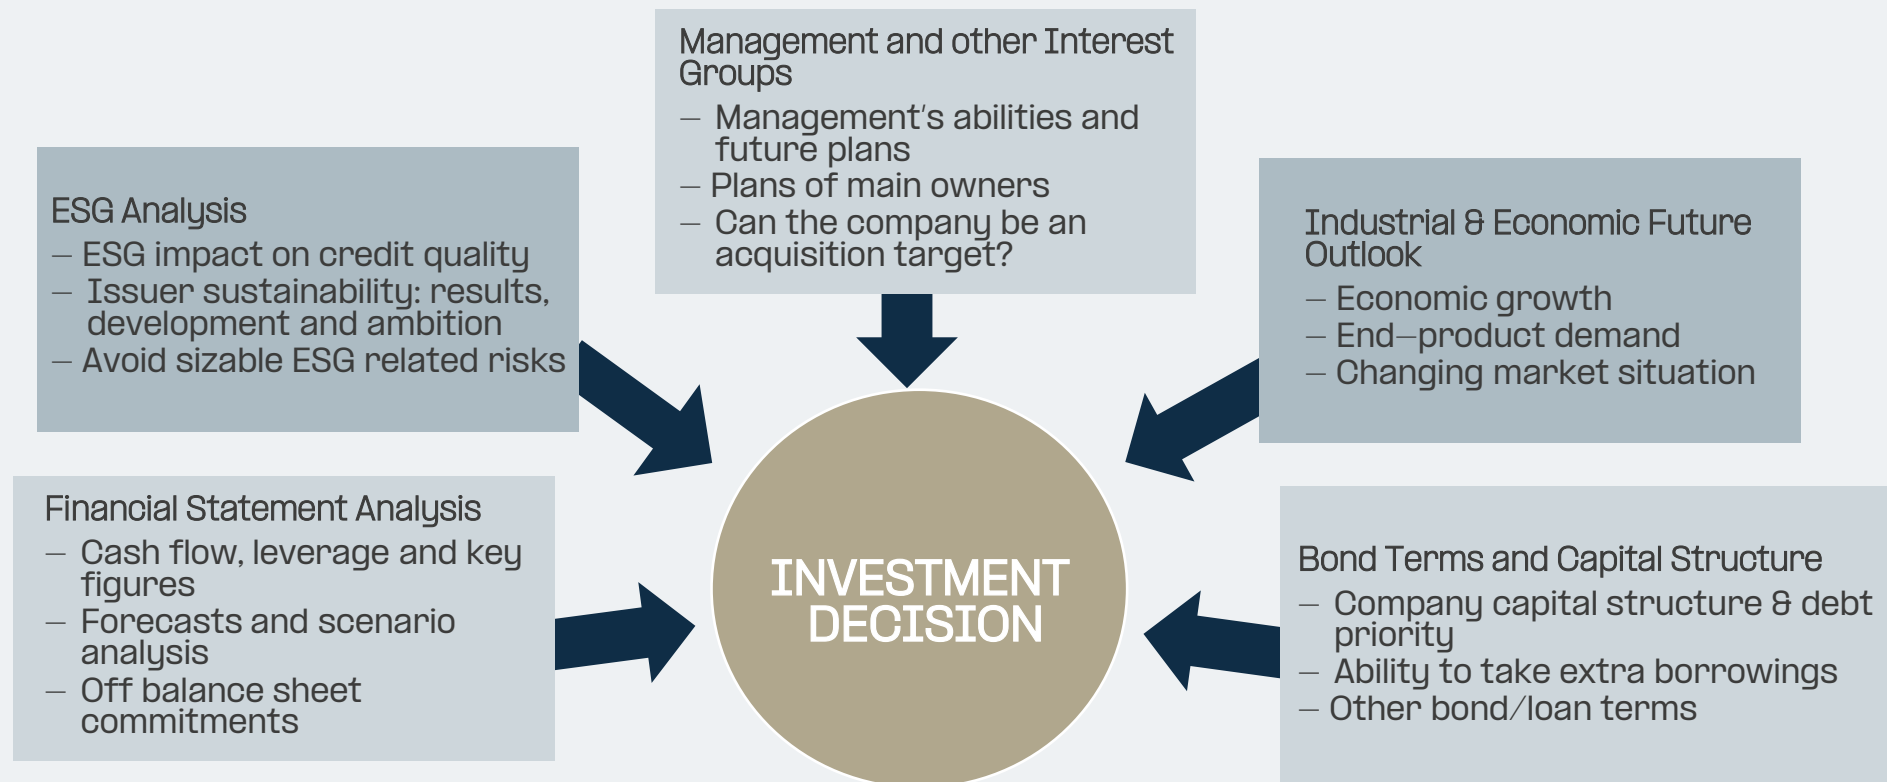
Management and other Interest Groups
– Management's abilities and future plans
– Plans of main owners
– Can the company be an acquisition target?

ESG Analysis
– ESG impact on credit quality
– Issuer sustainability: results, development and ambition
– Avoid sizable ESG related risks

Industrial & Economic Future Outlook
– Economic growth
– End–product demand
– Changing market situation

INVESTMENT DECISION

Financial Statement Analysis
– Cash flow, leverage and key figures
– Forecasts and scenario analysis
– Off balance sheet commitments

Bond Terms and Capital Structure
– Company capital structure & debt priority
– Ability to take extra borrowings
– Other bond/loan terms